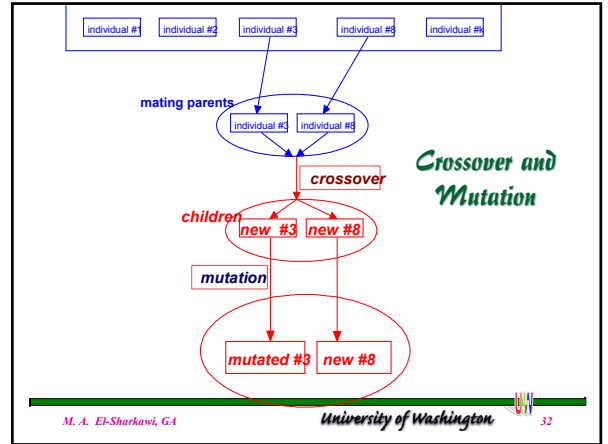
individual #1 individual #2 individual #3 individual #8 individual #k

mating parents

individual #3 individual #8

Crossover and Mutation

crossover

children

new #3 new #8

mutation

mutated #3 new #8

M. A. El-Sharkawi, GA

University of Washington

32